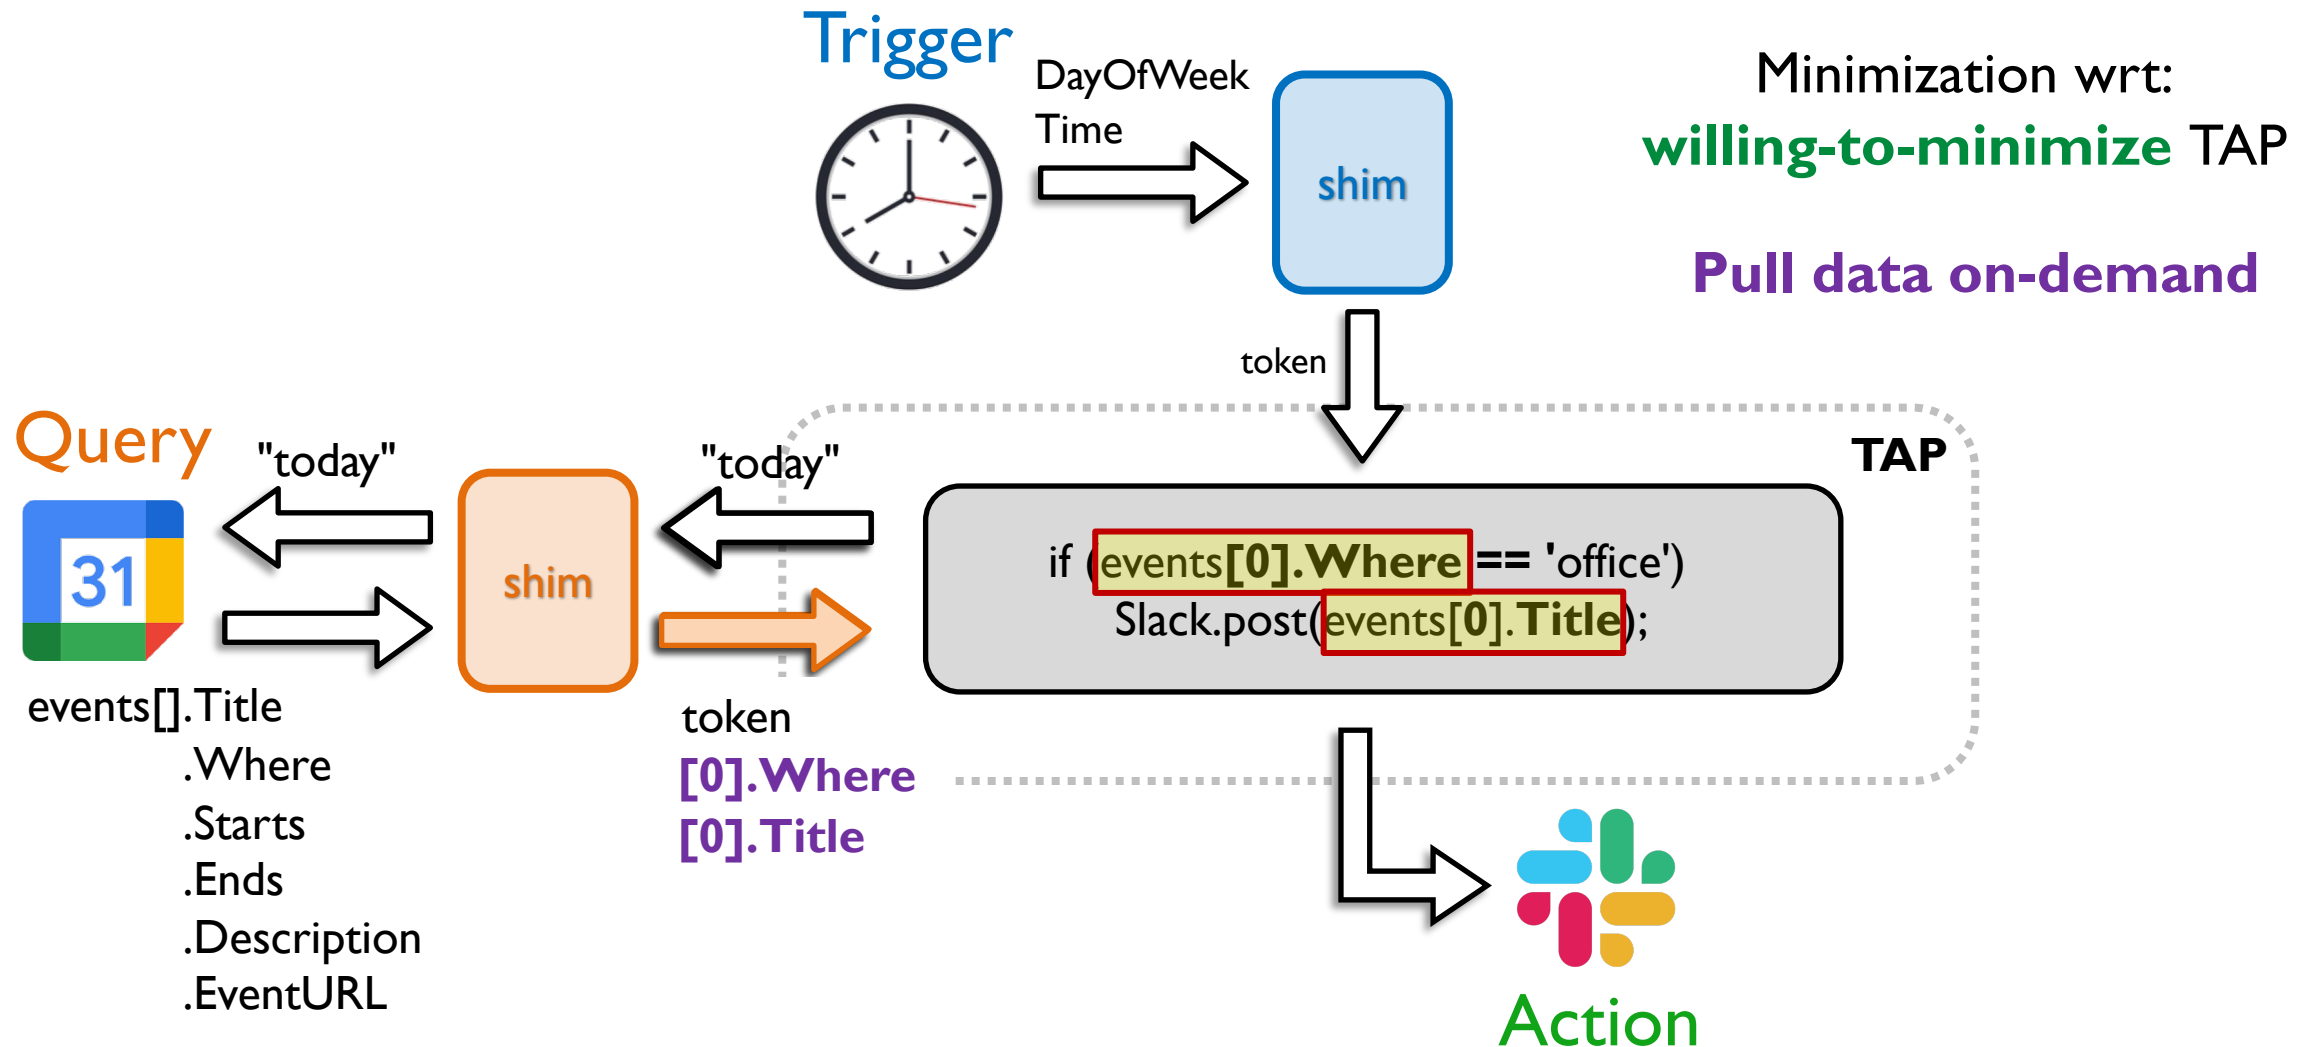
Trigger

DayOfWeek
Time

shim

Minimization wrt:
willing-to-minimize TAP

Pull data on-demand

token

Query

"today"

"today"

shim

TAP

31

if (events[0].Where == 'office')
Slack.post(events[0].Title);

events[].Title
.Where
.Starts
.Ends
.Description
.EventURL

token
[0].Where
[0].Title

Action